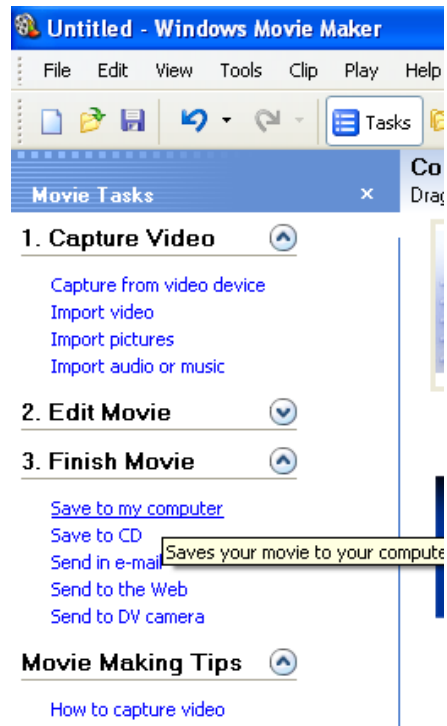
Untitled - Windows Movie Maker

File Edit View Tools Clip Play Help

Tasks

Movie Tasks ×

Co
Drag

1. Capture Video

Capture from video device
Import video
Import pictures
Import audio or music

2. Edit Movie

3. Finish Movie

Save to my computer
Save to CD
Send in e-mail
Saves your movie to your compute
Send to the Web
Send to DV camera

Movie Making Tips

How to capture video